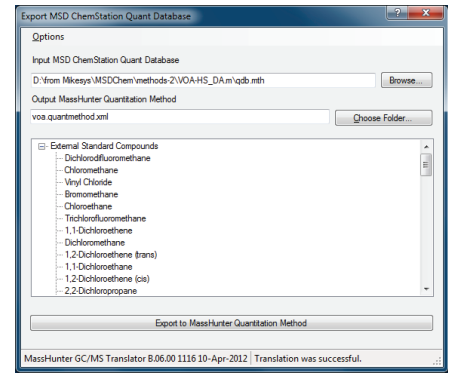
Export MSD ChemStation Quant Database

?

Options

Input MSD ChemStation Quant Database

D:\from Mikesys\MSDChem\methods-2\VOA-HS_DA.m\qdb.mth

Browse...

Output MassHunter Quantitation Method

voa.quantmethod.xml

Choose Folder...

External Standard Compounds
Dichlorodifluoromethane
Chloromethane
Vinyl Chloride
Bromomethane
Chloroethane
Trichlorofluoromethane
1,1-Dichloroethene
Dichloromethane
1,2-Dichloroethene (trans)
1,1-Dichloroethane
1,2-Dichloroethene (cis)
2,2-Dichloropropane

Export to MassHunter Quantitation Method

MassHunter GC/MS Translator B.06.00 1116 10-Apr-2012 | Translation was successful.